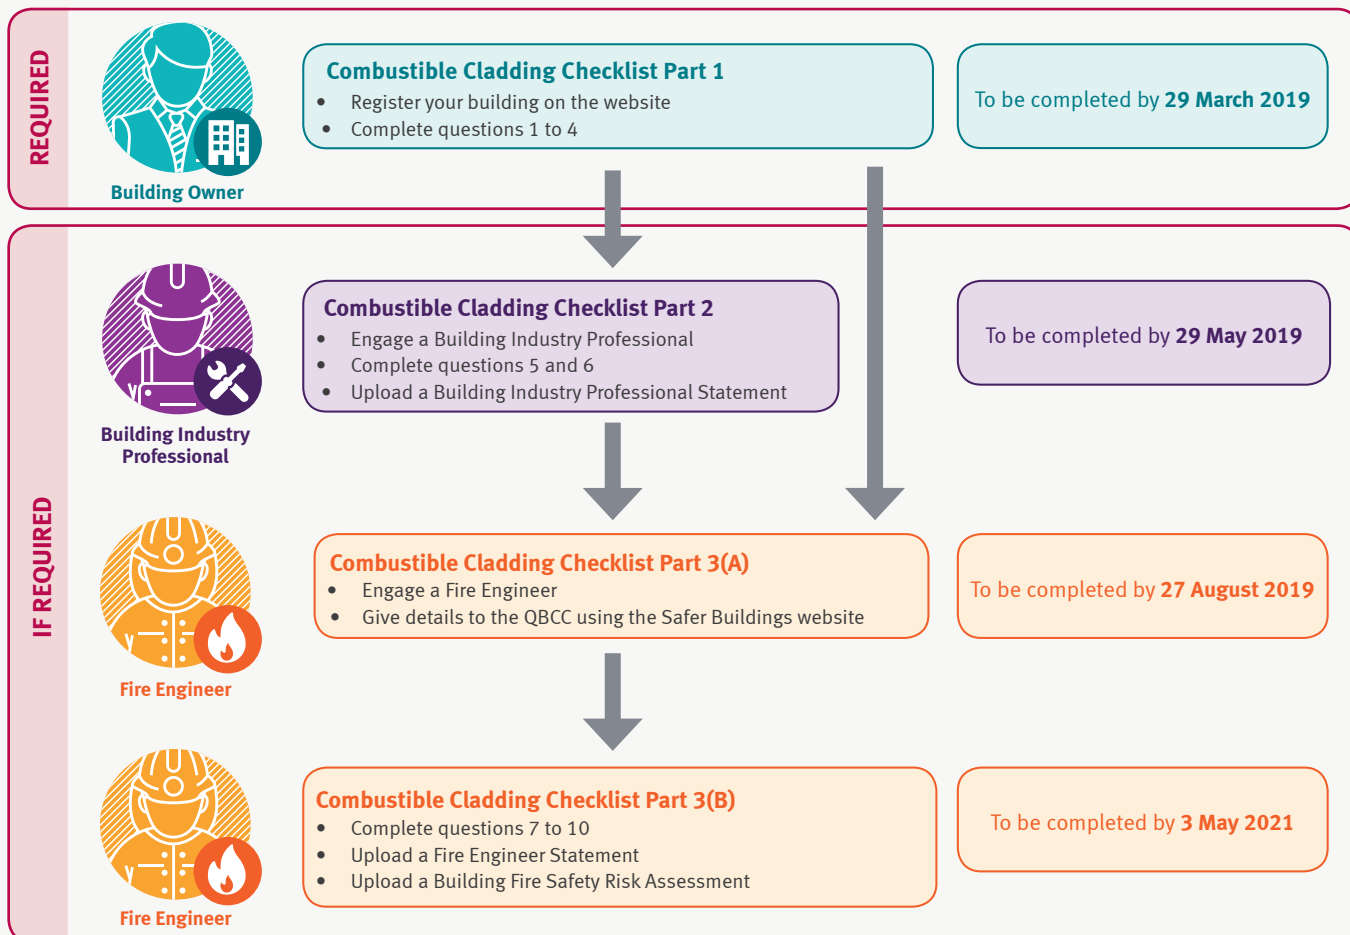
REQUIRED

Building Owner

Combustible Cladding Checklist Part 1
- Register your building on the website
- Complete questions 1 to 4

To be completed by 29 March 2019

IF REQUIRED

Building Industry Professional

Combustible Cladding Checklist Part 2
- Engage a Building Industry Professional
- Complete questions 5 and 6
- Upload a Building Industry Professional Statement

To be completed by 29 May 2019

Fire Engineer

Combustible Cladding Checklist Part 3(A)
- Engage a Fire Engineer
- Give details to the QBCC using the Safer Buildings website

To be completed by 27 August 2019

Fire Engineer

Combustible Cladding Checklist Part 3(B)
- Complete questions 7 to 10
- Upload a Fire Engineer Statement
- Upload a Building Fire Safety Risk Assessment

To be completed by 3 May 2021